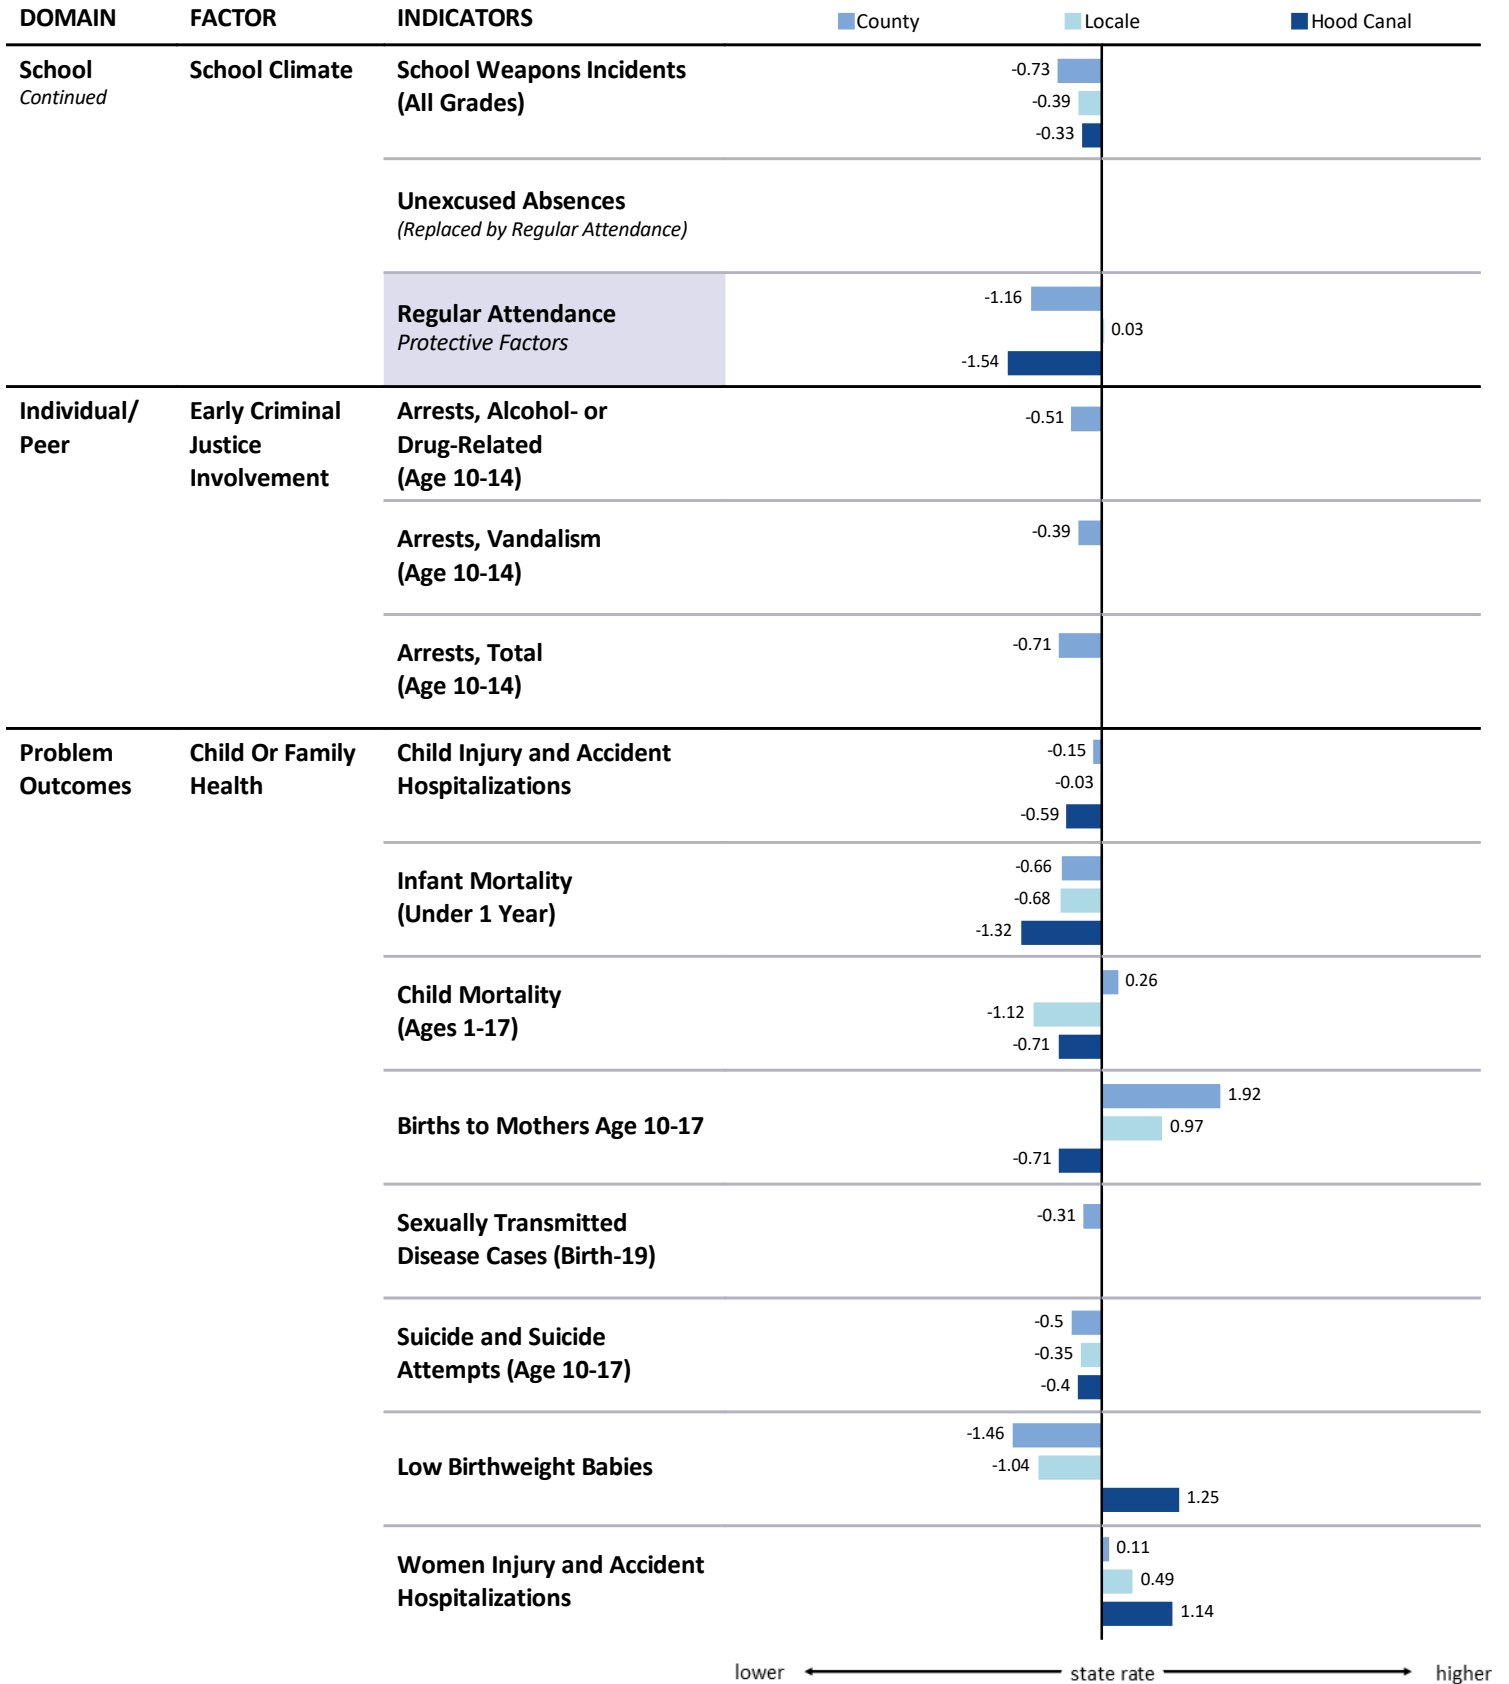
| DOMAIN | FACTOR | INDICATORS | County / Locale / Hood Canal |
|---|---|---|---|
| School *Continued* | School Climate | School Weapons Incidents (All Grades) | -0.73, -0.39, -0.33 |
| | | Unexcused Absences *(Replaced by Regular Attendance)* | |
| | | Regular Attendance *Protective Factors* | -1.16, 0.03, -1.54 |
| Individual/ Peer | Early Criminal Justice Involvement | Arrests, Alcohol- or Drug-Related (Age 10-14) | -0.51 |
| | | Arrests, Vandalism (Age 10-14) | -0.39 |
| | | Arrests, Total (Age 10-14) | -0.71 |
| Problem Outcomes | Child Or Family Health | Child Injury and Accident Hospitalizations | -0.15, -0.03, -0.59 |
| | | Infant Mortality (Under 1 Year) | -0.66, -0.68, -1.32 |
| | | Child Mortality (Ages 1-17) | 0.26, -1.12, -0.71 |
| | | Births to Mothers Age 10-17 | 1.92, 0.97, -0.71 |
| | | Sexually Transmitted Disease Cases (Birth-19) | -0.31 |
| | | Suicide and Suicide Attempts (Age 10-17) | -0.5, -0.35, -0.4 |
| | | Low Birthweight Babies | -1.46, -1.04, 1.25 |
| | | Women Injury and Accident Hospitalizations | 0.11, 0.49, 1.14 |

lower ← state rate → higher